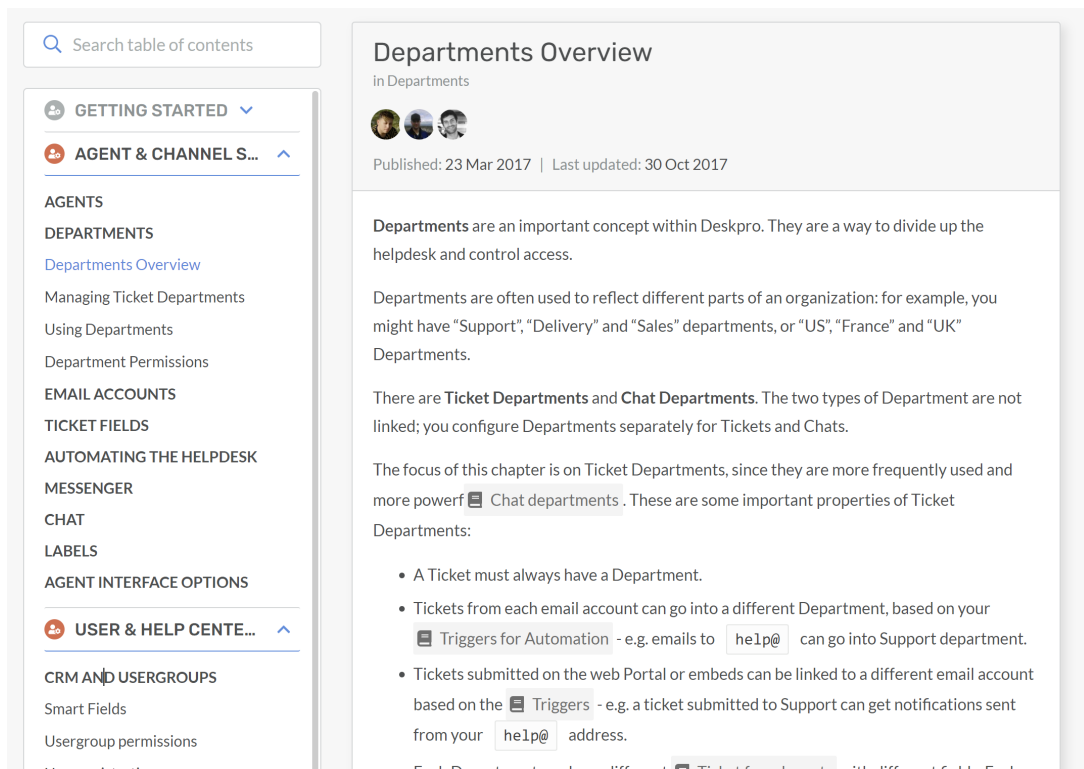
Search table of contents

GETTING STARTED

AGENT & CHANNEL S...

AGENTS
DEPARTMENTS
Departments Overview
Managing Ticket Departments
Using Departments
Department Permissions
EMAIL ACCOUNTS
TICKET FIELDS
AUTOMATING THE HELPDESK
MESSENGER
CHAT
LABELS
AGENT INTERFACE OPTIONS

USER & HELP CENTE...

CRM AND USERGROUPS
Smart Fields
Usergroup permissions
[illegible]

Departments Overview
in Departments

Published: 23 Mar 2017 | Last updated: 30 Oct 2017

**Departments** are an important concept within Deskpro. They are a way to divide up the helpdesk and control access.

Departments are often used to reflect different parts of an organization: for example, you might have “Support”, “Delivery” and “Sales” departments, or “US”, “France” and “UK” Departments.

There are **Ticket Departments** and **Chat Departments**. The two types of Department are not linked; you configure Departments separately for Tickets and Chats.

The focus of this chapter is on Ticket Departments, since they are more frequently used and more powerf Chat departments. These are some important properties of Ticket Departments:

- A Ticket must always have a Department.
- Tickets from each email account can go into a different Department, based on your Triggers for Automation - e.g. emails to help@ can go into Support department.
- Tickets submitted on the web Portal or embeds can be linked to a different email account based on the Triggers - e.g. a ticket submitted to Support can get notifications sent from your help@ address.
- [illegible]